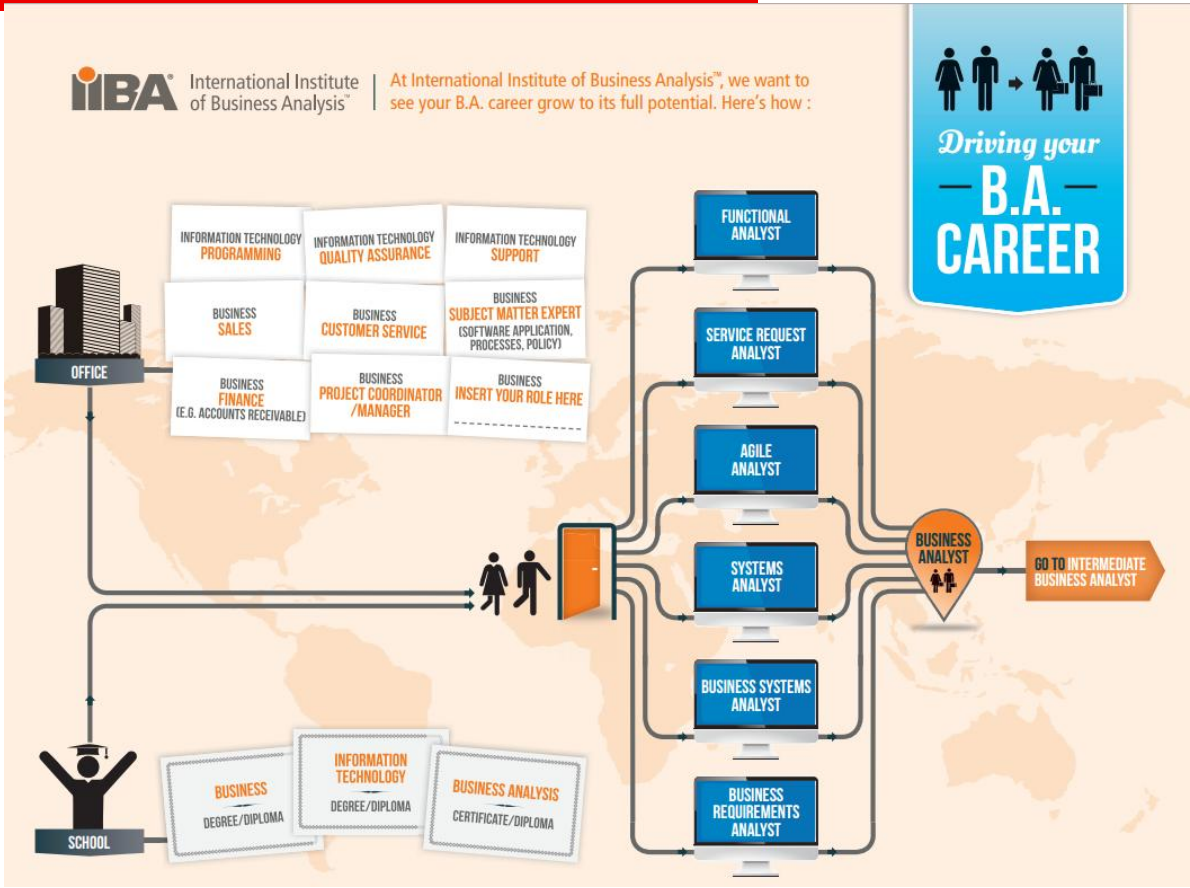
IIBA® International Institute of Business Analysis™

At International Institute of Business Analysis™, we want to see your B.A. career grow to its full potential. Here's how :

Driving your
B.A.
CAREER

OFFICE

INFORMATION TECHNOLOGY
PROGRAMMING

INFORMATION TECHNOLOGY
QUALITY ASSURANCE

INFORMATION TECHNOLOGY
SUPPORT

BUSINESS
SALES

BUSINESS
CUSTOMER SERVICE

BUSINESS
SUBJECT MATTER EXPERT
(SOFTWARE APPLICATION, PROCESSES, POLICY)

BUSINESS
FINANCE
(E.G. ACCOUNTS RECEIVABLE)

BUSINESS
PROJECT COORDINATOR /MANAGER

BUSINESS
INSERT YOUR ROLE HERE

SCHOOL

BUSINESS
DEGREE/DIPLOMA

INFORMATION TECHNOLOGY
DEGREE/DIPLOMA

BUSINESS ANALYSIS
CERTIFICATE/DIPLOMA

FUNCTIONAL ANALYST

SERVICE REQUEST ANALYST

AGILE ANALYST

SYSTEMS ANALYST

BUSINESS SYSTEMS ANALYST

BUSINESS REQUIREMENTS ANALYST

BUSINESS ANALYST

GO TO INTERMEDIATE BUSINESS ANALYST